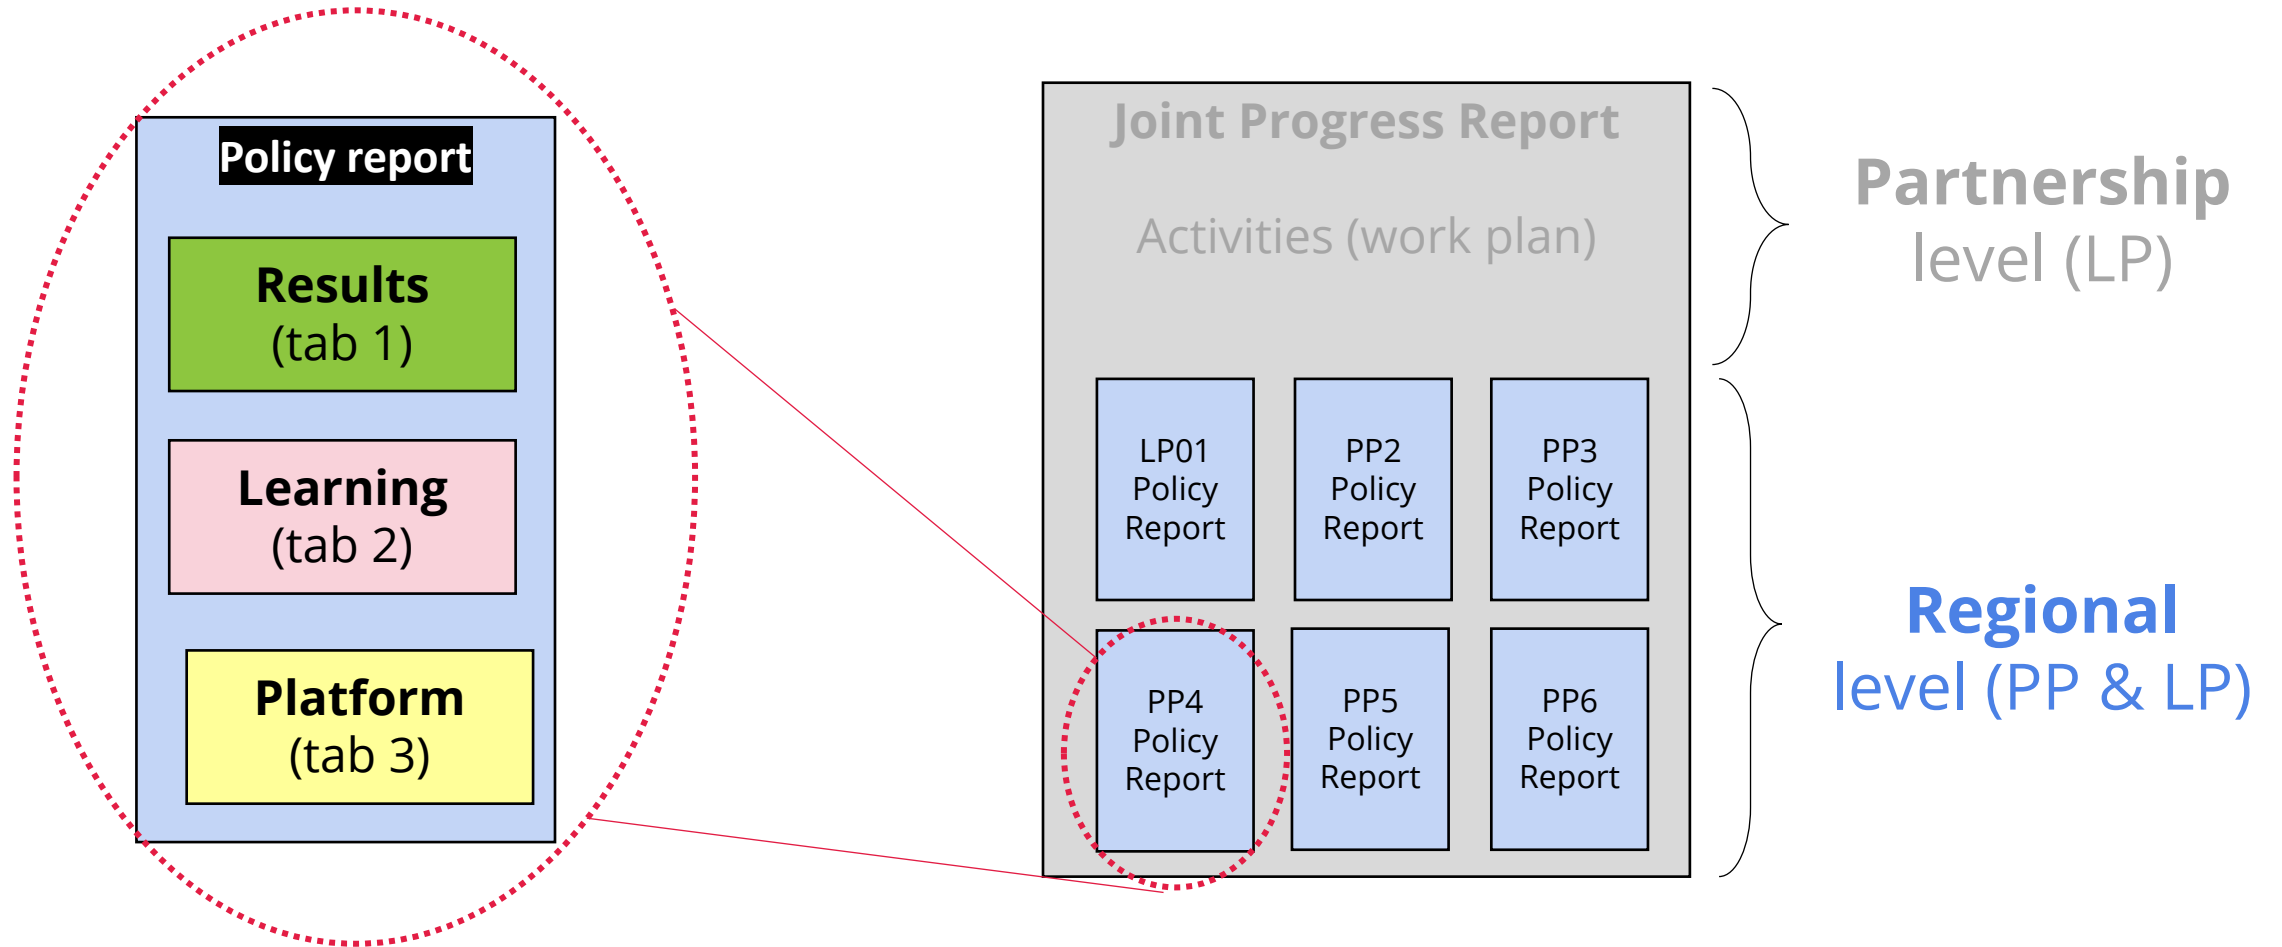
Policy report

Results
(tab 1)

Learning
(tab 2)

Platform
(tab 3)

Joint Progress Report

Activities (work plan)

LP01 Policy Report

PP2 Policy Report

PP3 Policy Report

PP4 Policy Report

PP5 Policy Report

PP6 Policy Report

Partnership level (LP)

Regional level (PP & LP)